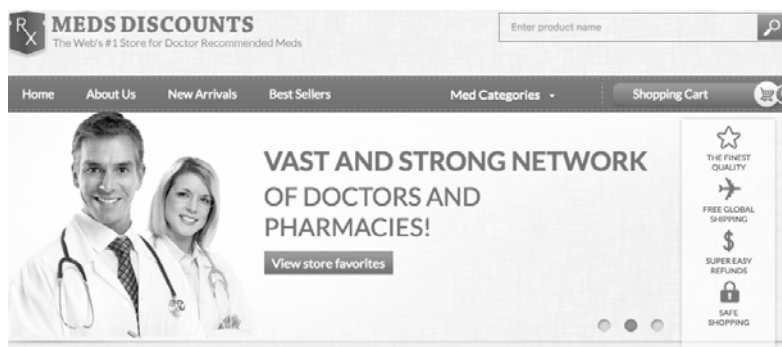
RX MEDS DISCOUNTS
The Web's #1 Store for Doctor Recommended Meds

Enter product name

Home About Us New Arrivals Best Sellers Med Categories Shopping Cart

VAST AND STRONG NETWORK OF DOCTORS AND PHARMACIES!

View store favorites

THE FINEST QUALITY

FREE GLOBAL SHIPPING

$

SUPER EASY REFUNDS

SAFE SHOPPING